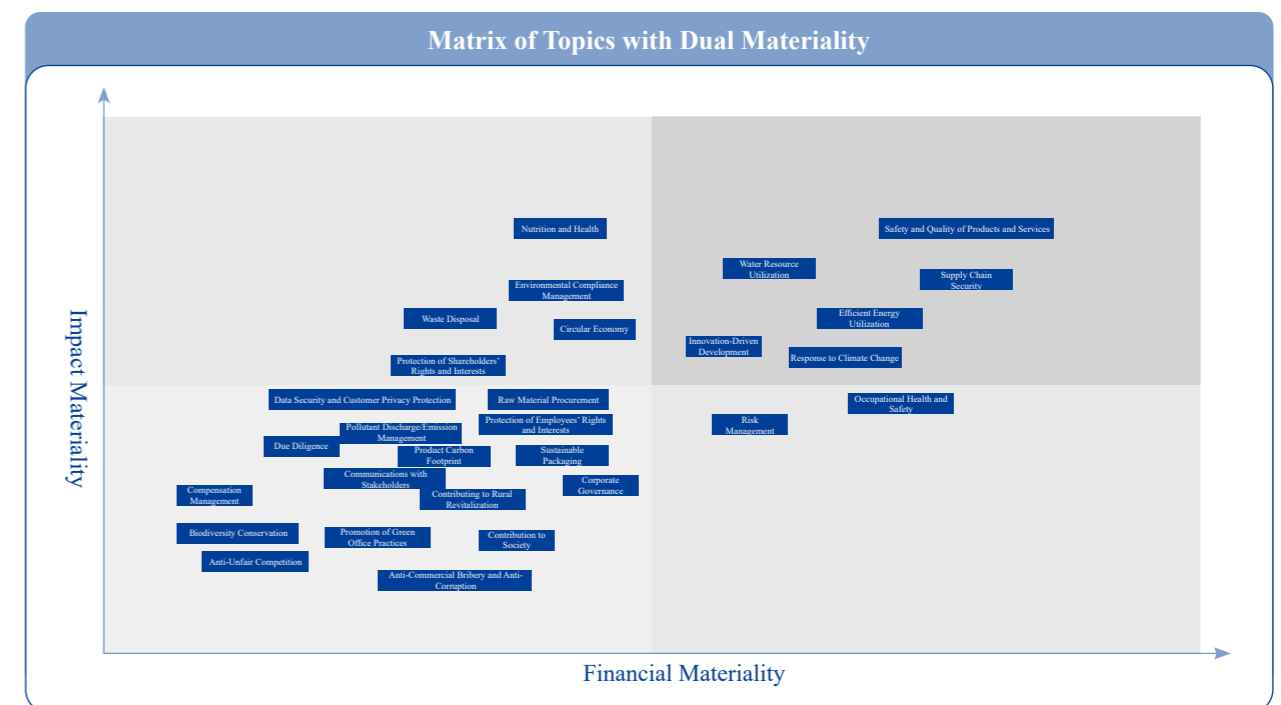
Matrix of Topics with Dual Materiality

Impact Materiality

Nutrition and Health

Safety and Quality of Products and Services

Water Resource Utilization

Supply Chain Security

Environmental Compliance Management

Waste Disposal

Circular Economy

Efficient Energy Utilization

Innovation-Driven Development

Response to Climate Change

Protection of Shareholders' Rights and Interests

Data Security and Customer Privacy Protection

Raw Material Procurement

Occupational Health and Safety

Protection of Employees' Rights and Interests

Risk Management

Pollutant Discharge/Emission Management

Due Diligence

Product Carbon Footprint

Sustainable Packaging

Communications with Stakeholders

Corporate Governance

Compensation Management

Contributing to Rural Revitalization

Biodiversity Conservation

Promotion of Green Office Practices

Contribution to Society

Anti-Unfair Competition

Anti-Commercial Bribery and Anti-Corruption

Financial Materiality